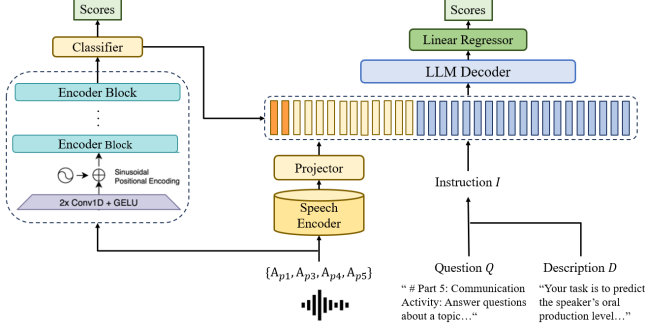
Scores

Classifier

Encoder Block

⋮

Encoder Block

Sinusoidal Positional Encoding

2x Conv1D + GELU

Scores

Linear Regressor

LLM Decoder

Projector

Speech Encoder

Instruction $I$

$\{A_{p1}, A_{p3}, A_{p4}, A_{p5}\}$

Question $Q$

Description $D$

“ # Part 5: Communication Activity: Answer questions about a topic…“

“Your task is to predict the speaker’s oral production level…”